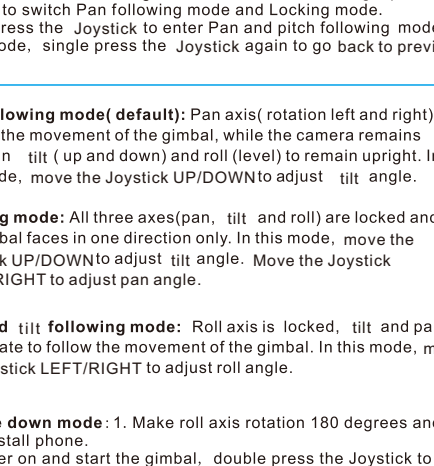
to switch Pan following mode and Locking mode. press the Joystick to enter Pan and pitch following mode, single press the Joystick again to go back to previ

llowing mode( default): Pan axis( rotation left and right) the movement of the gimbal, while the camera remains n tilt ( up and down) and roll (level) to remain upright. In de, move the Joystick UP/DOWN to adjust tilt angle.

g mode: All three axes(pan, tilt and roll) are locked and bal faces in one direction only. In this mode, move the k UP/DOWN to adjust tilt angle. Move the Joystick RIGHT to adjust pan angle.

d tilt following mode: Roll axis is locked, tilt and pa ate to follow the movement of the gimbal. In this mode, m stick LEFT/RIGHT to adjust roll angle.

e down mode: 1. Make roll axis rotation 180 degrees and stall phone. er on and start the gimbal, double press the Joystick to